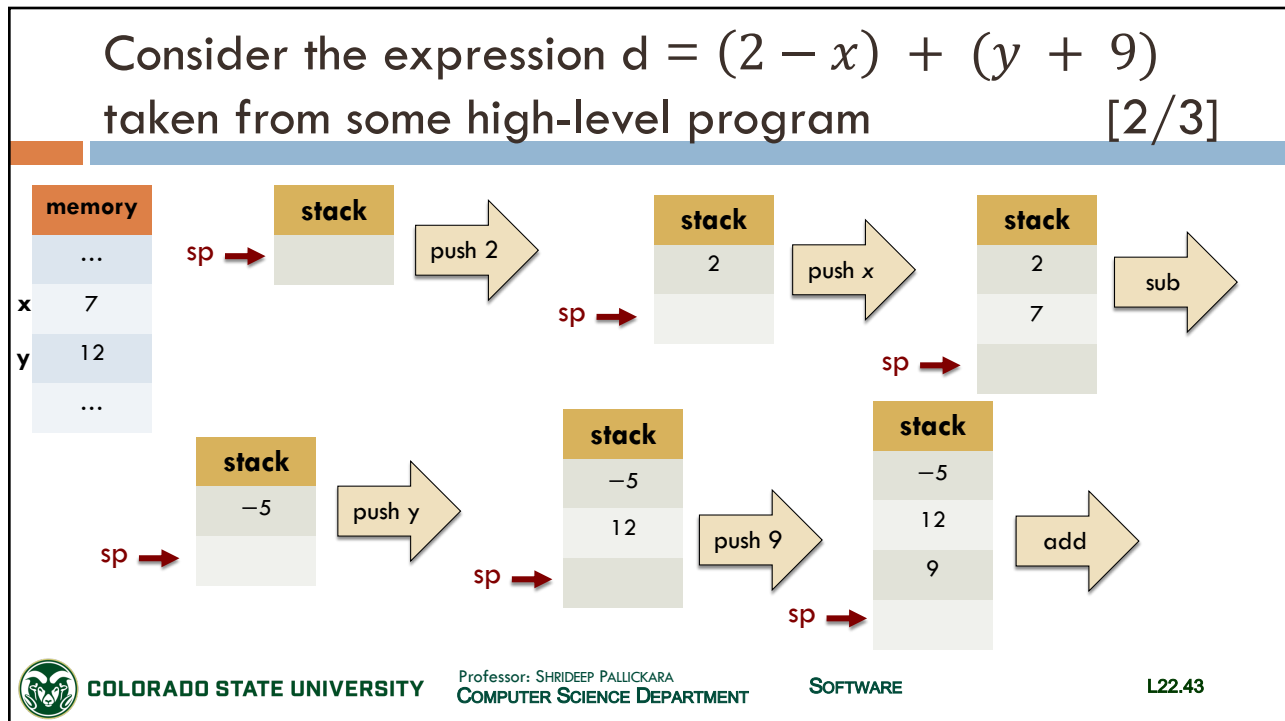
Consider the expression d $= (2 - x) + (y + 9)$ taken from some high-level program [2/3]

| memory |
|---|
| … |
| 7 |
| 12 |
| … |

x
y

sp

| stack |
|---|
| |

push 2

| stack |
|---|
| 2 |
| |

sp

push $x$

| stack |
|---|
| 2 |
| 7 |
| |

sp

sub

| stack |
|---|
| −5 |
| |

sp

push y

| stack |
|---|
| −5 |
| 12 |
| |

sp

push 9

| stack |
|---|
| −5 |
| 12 |
| 9 |
| |

sp

add

COLORADO STATE UNIVERSITY

Professor: SHRIDEEP PALLICKARA
COMPUTER SCIENCE DEPARTMENT

SOFTWARE

L22.43